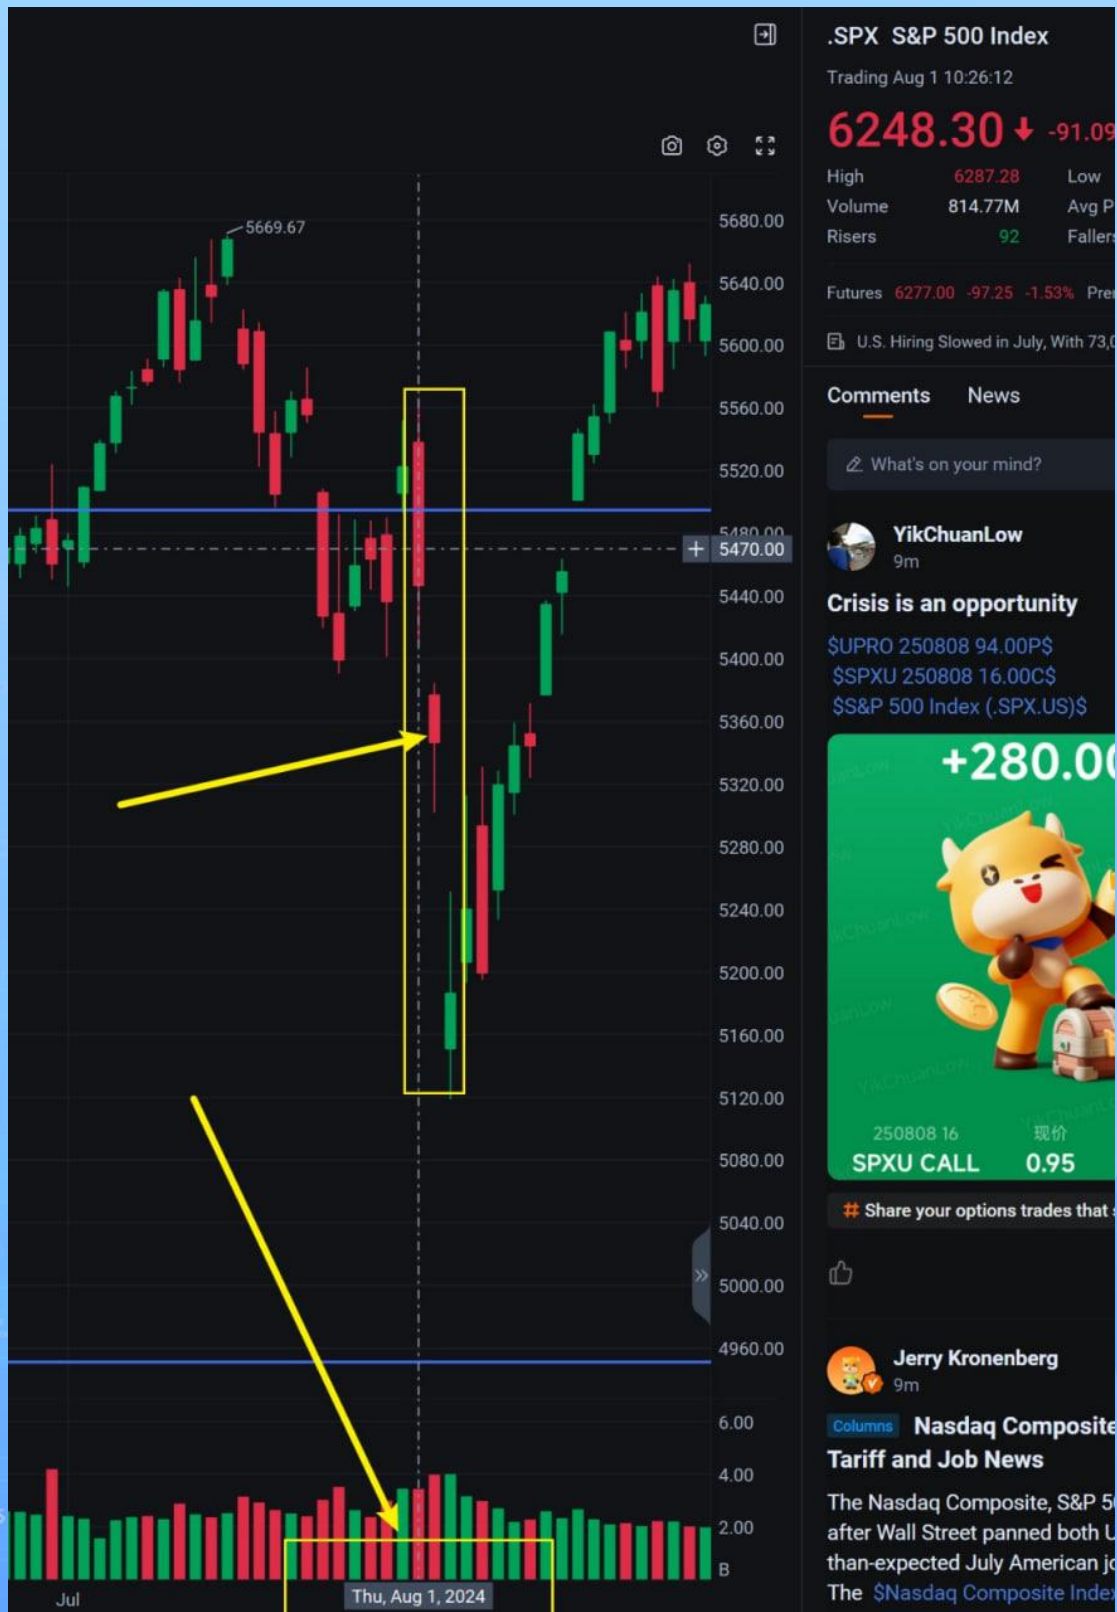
5669.67

5680.00
5640.00
5600.00
5560.00
5520.00
5480.00
5470.00
5440.00
5400.00
5360.00
5320.00
5280.00
5240.00
5200.00
5160.00
5120.00
5080.00
5040.00
5000.00
4960.00
6.00
4.00
2.00
B

Jul
Thu, Aug 1, 2024

.SPX S&P 500 Index
Trading Aug 1 10:26:12
6248.30 -91.09

| High | 6287.28 | Low |
|---|---|---|
| Volume | 814.77M | Avg P |
| Risers | 92 | Fallers |

Futures 6277.00 -97.25 -1.53% Pre

U.S. Hiring Slowed in July, With 73,

Comments News

What's on your mind?

YikChuanLow
9m

Crisis is an opportunity
$UPRO 250808 94.00P$
$SPXU 250808 16.00C$
$S&P 500 Index (.SPX.US)$

+280.0
250808 16 现价
SPXU CALL 0.95

# Share your options trades that

Jerry Kronenberg
9m

Columns Nasdaq Composite
Tariff and Job News

The Nasdaq Composite, S&P 5
after Wall Street panned both U
than-expected July American jo
The $Nasdaq Composite Index